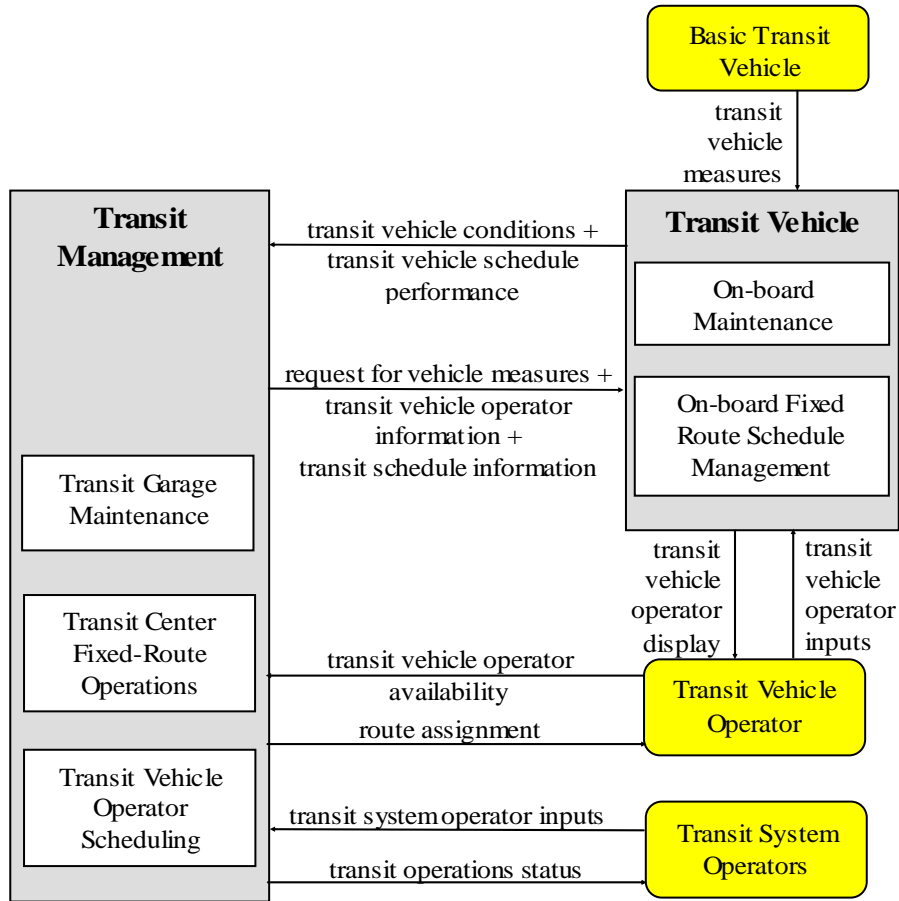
Basic Transit Vehicle

transit vehicle measures

Transit Management

transit vehicle conditions + transit vehicle schedule performance

Transit Vehicle

On-board Maintenance

request for vehicle measures + transit vehicle operator information + transit schedule information

On-board Fixed Route Schedule Management

Transit Garage Maintenance

transit vehicle operator display

transit vehicle operator inputs

Transit Center Fixed-Route Operations

transit vehicle operator availability

Transit Vehicle Operator

route assignment

Transit Vehicle Operator Scheduling

transit system operator inputs

Transit System Operators

transit operations status